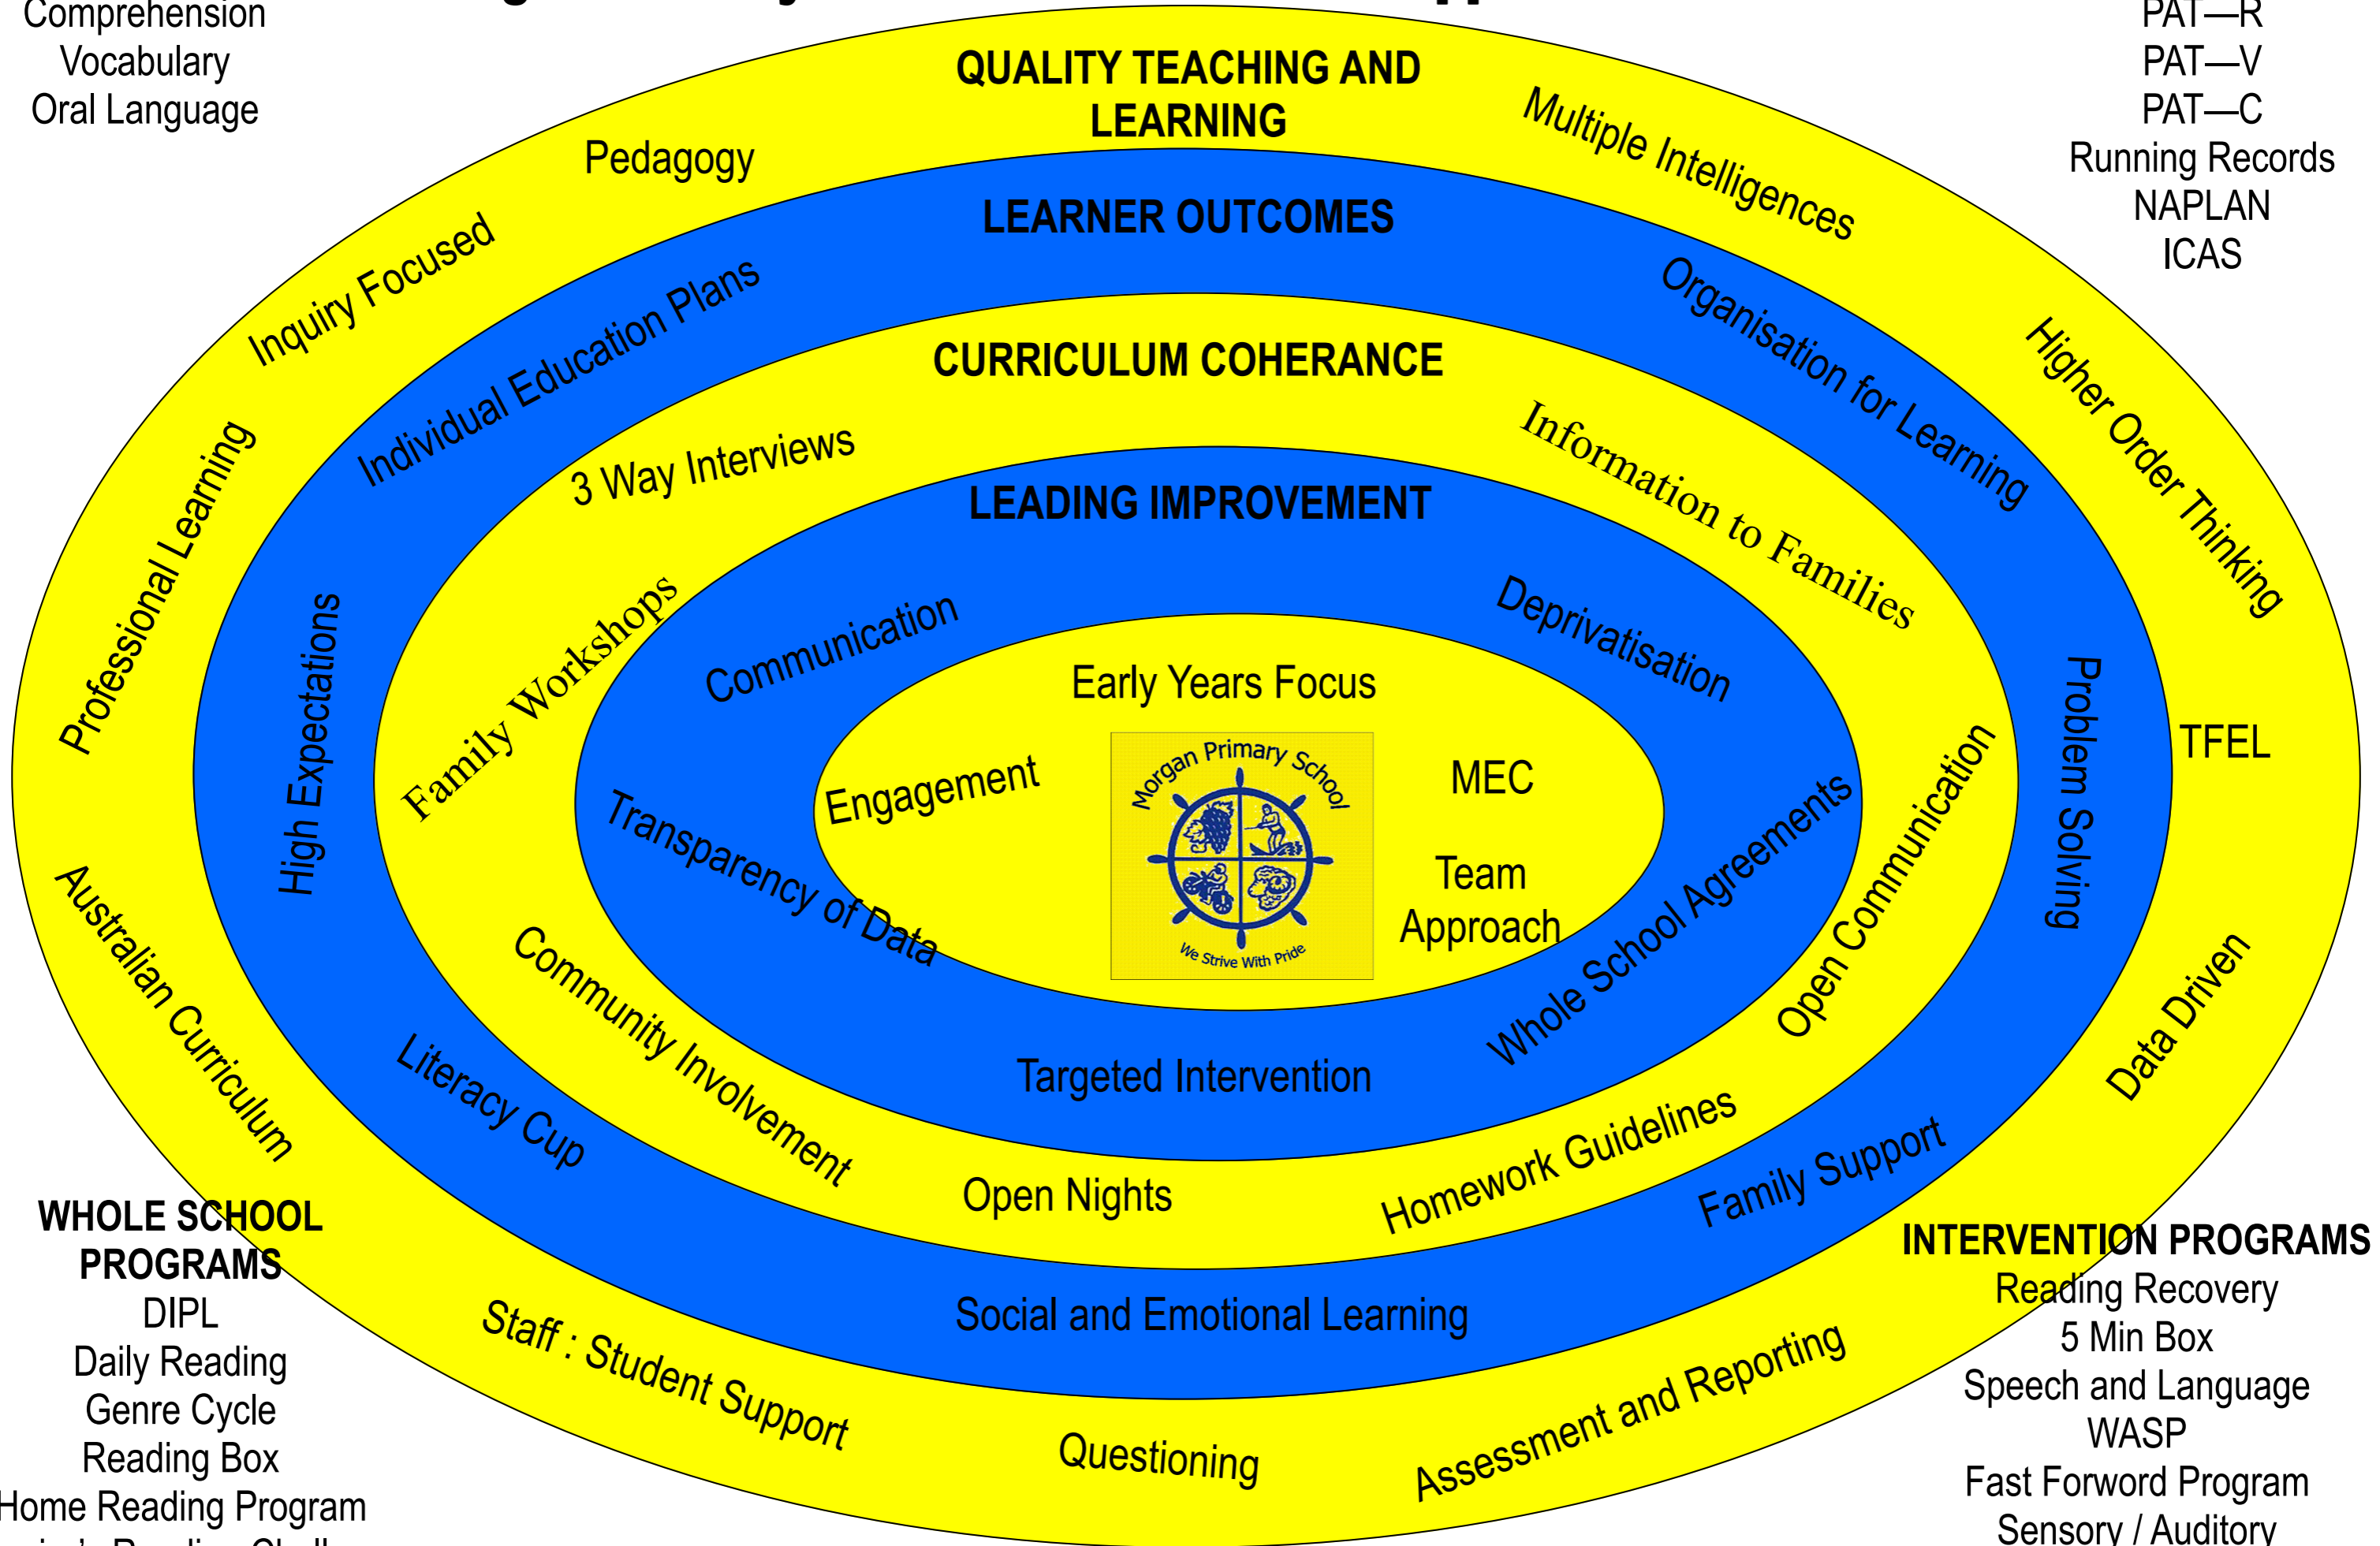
Comprehension
Vocabulary
Oral Language

PAT—R
PAT—V
PAT—C
Running Records
NAPLAN
ICAS

QUALITY TEACHING AND LEARNING

Pedagogy
Multiple Intelligences
Inquiry Focused
Higher Order Thinking
Professional Learning
TFEL
Australian Curriculum
Data Driven
Staff : Student Support
Questioning
Assessment and Reporting

LEARNER OUTCOMES

Individual Education Plans
Organisation for Learning
High Expectations
Problem Solving
Literacy Cup
Family Support
Social and Emotional Learning

CURRICULUM COHERANCE

3 Way Interviews
Information to Families
Family Workshops
Open Communication
Community Involvement
Open Nights
Homework Guidelines

LEADING IMPROVEMENT

Communication
Deprivatisation
Transparency of Data
Whole School Agreements
Targeted Intervention

Early Years Focus
Engagement
MEC
Team Approach

Morgan Primary School
We Strive With Pride

WHOLE SCHOOL PROGRAMS
DIPL
Daily Reading
Genre Cycle
Reading Box
Home Reading Program
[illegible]

INTERVENTION PROGRAMS
Reading Recovery
5 Min Box
Speech and Language
WASP
Fast Forword Program
Sensory / Auditory